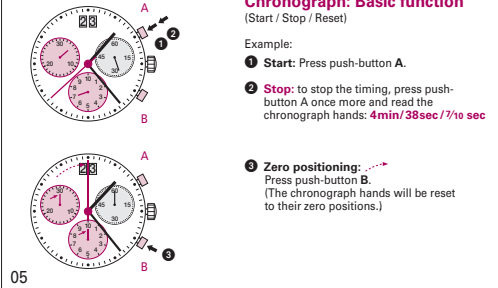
Chronograph: Basic function
(Start / Stop / Reset)

Example:

❶ Start: Press push-button A.

❷ Stop: to stop the timing, press push-button A once more and read the chronograph hands: 4min/38sec/$\frac{7}{10}$ sec

❸ Zero positioning:
Press push-button B.
(The chronograph hands will be reset to their zero positions.)

23
A
❶
❷
30
20
10
60
45
15
30
12
1
2
3
4
5
6
7
8
9
10
11
B

23
A
30
20
10
60
45
15
30
12
1
2
3
4
5
6
7
8
9
10
11
B
❸

05